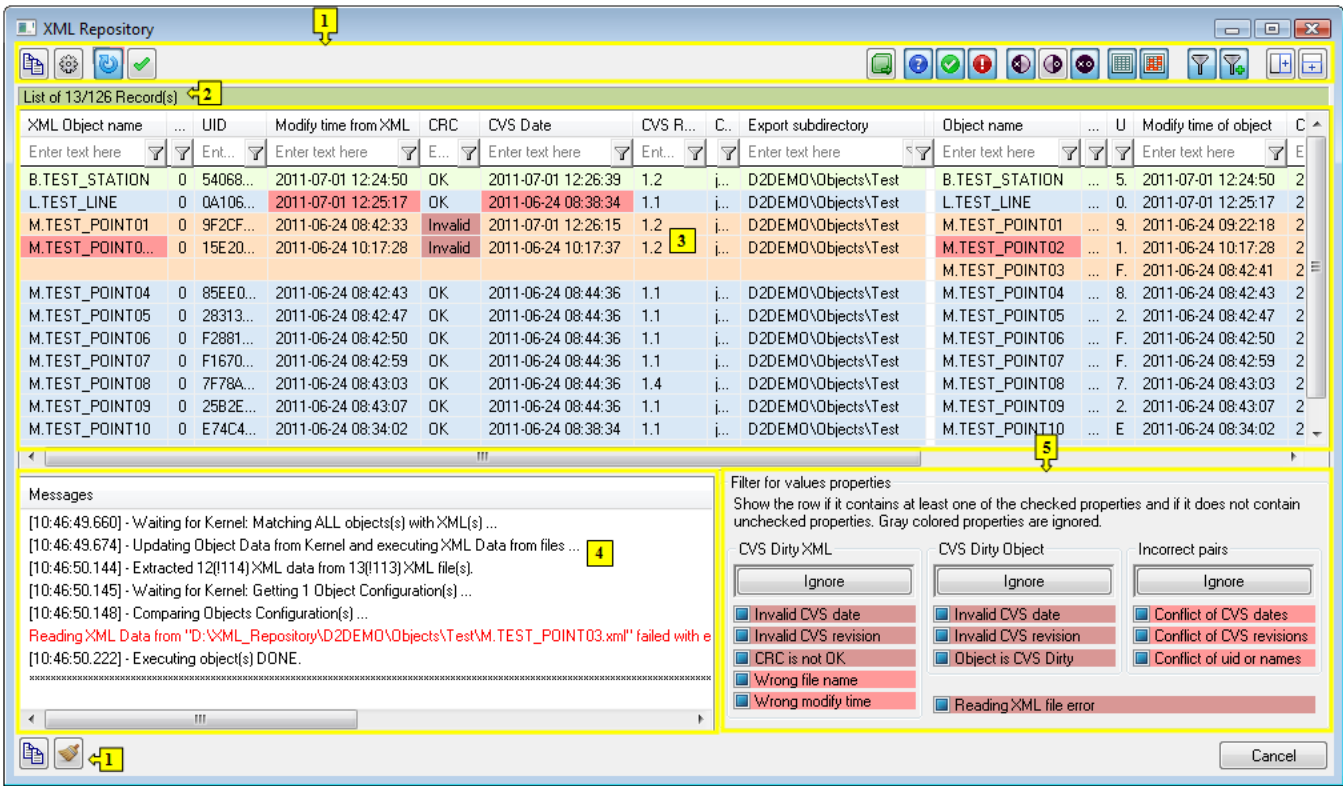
XML Repository

1

List of 13/126 Record(s) 2

| XML Object name | ... | UID | Modify time from XML | CRC | CVS Date | CVS R... | C... | Export subdirectory | Object name | ... | U | Modify time of object | C |
|---|---|---|---|---|---|---|---|---|---|---|---|---|---|
| Enter text here | | Ent... | Enter text here | E... | Enter text here | Ent... | | Enter text here | Enter text here | | | Enter text here | E |
| B.TEST_STATION | 0 | 54068... | 2011-07-01 12:24:50 | OK | 2011-07-01 12:26:39 | 1.2 | j... | D2DEMO\Objects\Test | B.TEST_STATION | ... | 5. | 2011-07-01 12:24:50 | 2 |
| L.TEST_LINE | 0 | 0A106... | 2011-07-01 12:25:17 | OK | 2011-06-24 08:38:34 | 1.1 | j... | D2DEMO\Objects\Test | L.TEST_LINE | ... | 0. | 2011-07-01 12:25:17 | 2 |
| M.TEST_POINT01 | 0 | 9F2CF... | 2011-06-24 08:42:33 | Invalid | 2011-07-01 12:26:15 | 1.2 | j... | D2DEMO\Objects\Test | M.TEST_POINT01 | ... | 9. | 2011-06-24 09:22:18 | 2 |
| M.TEST_POINT0... | 0 | 15E20... | 2011-06-24 10:17:28 | Invalid | 2011-06-24 10:17:37 | 1.2 | j... | D2DEMO\Objects\Test | M.TEST_POINT02 | ... | 1. | 2011-06-24 10:17:28 | 2 |
| | | | | | | | | | M.TEST_POINT03 | ... | F. | 2011-06-24 08:42:41 | 2 |
| M.TEST_POINT04 | 0 | 85EE0... | 2011-06-24 08:42:43 | OK | 2011-06-24 08:44:36 | 1.1 | j... | D2DEMO\Objects\Test | M.TEST_POINT04 | ... | 8. | 2011-06-24 08:42:43 | 2 |
| M.TEST_POINT05 | 0 | 28313... | 2011-06-24 08:42:47 | OK | 2011-06-24 08:44:36 | 1.1 | j... | D2DEMO\Objects\Test | M.TEST_POINT05 | ... | 2. | 2011-06-24 08:42:47 | 2 |
| M.TEST_POINT06 | 0 | F2881... | 2011-06-24 08:42:50 | OK | 2011-06-24 08:44:36 | 1.1 | j... | D2DEMO\Objects\Test | M.TEST_POINT06 | ... | F. | 2011-06-24 08:42:50 | 2 |
| M.TEST_POINT07 | 0 | F1670... | 2011-06-24 08:42:59 | OK | 2011-06-24 08:44:36 | 1.1 | j... | D2DEMO\Objects\Test | M.TEST_POINT07 | ... | F. | 2011-06-24 08:42:59 | 2 |
| M.TEST_POINT08 | 0 | 7F78A... | 2011-06-24 08:43:03 | OK | 2011-06-24 08:44:36 | 1.4 | j... | D2DEMO\Objects\Test | M.TEST_POINT08 | ... | 7. | 2011-06-24 08:43:03 | 2 |
| M.TEST_POINT09 | 0 | 25B2E... | 2011-06-24 08:43:07 | OK | 2011-06-24 08:44:36 | 1.1 | j... | D2DEMO\Objects\Test | M.TEST_POINT09 | ... | 2. | 2011-06-24 08:43:07 | 2 |
| M.TEST_POINT10 | 0 | E74C4... | 2011-06-24 08:34:02 | OK | 2011-06-24 08:38:34 | 1.1 | j... | D2DEMO\Objects\Test | M.TEST_POINT10 | ... | E | 2011-06-24 08:34:02 | 2 |

3

5

Messages
[10:46:49.660] - Waiting for Kernel: Matching ALL objects(s) with XML(s) ...
[10:46:49.674] - Updating Object Data from Kernel and executing XML Data from files ...
[10:46:50.144] - Extracted 12(!114) XML data from 13(!113) XML file(s).
[10:46:50.145] - Waiting for Kernel: Getting 1 Object Configuration(s) ...
[10:46:50.148] - Comparing Objects Configuration(s) ...
Reading XML Data from "D:\XML_Repository\D2DEMO\Objects\Test\M.TEST_POINT03.xml" failed with e
[10:46:50.222] - Executing object(s) DONE.
**********************************************************************

4

Filter for values properties
Show the row if it contains at least one of the checked properties and if it does not contain unchecked properties. Gray colored properties are ignored.

CVS Dirty XML
Ignore
Invalid CVS date
Invalid CVS revision
CRC is not OK
Wrong file name
Wrong modify time

CVS Dirty Object
Ignore
Invalid CVS date
Invalid CVS revision
Object is CVS Dirty

Incorrect pairs
Ignore
Conflict of CVS dates
Conflict of CVS revisions
Conflict of uid or names

Reading XML file error

1

Cancel